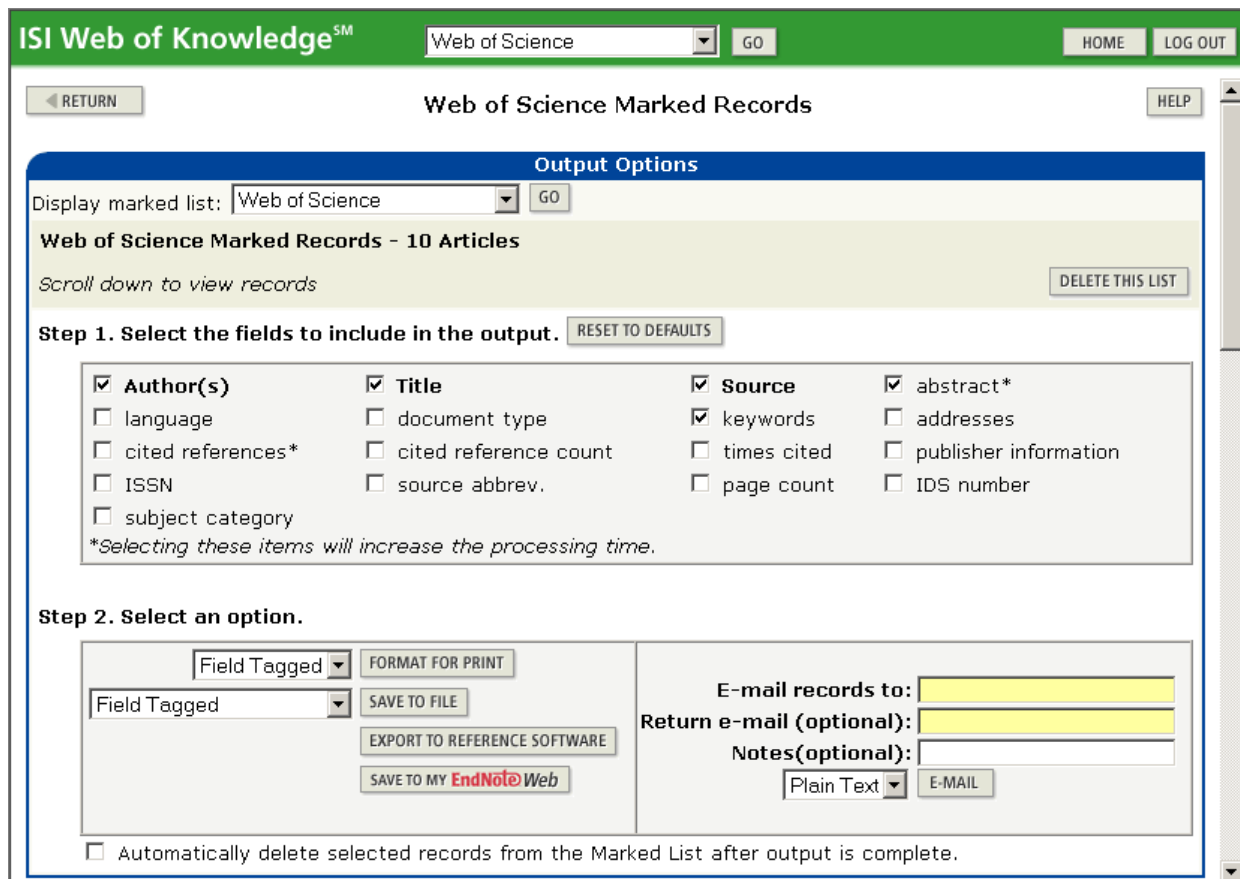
ISI Web of Knowledge$^{SM}$ Web of Science GO HOME LOG OUT

RETURN

Web of Science Marked Records

HELP

Output Options

Display marked list: Web of Science GO

Web of Science Marked Records - 10 Articles

Scroll down to view records

DELETE THIS LIST

Step 1. Select the fields to include in the output. RESET TO DEFAULTS

| ☑ Author(s) | ☑ Title | ☑ Source | ☑ abstract* |
|---|---|---|---|
| ☐ language | ☐ document type | ☑ keywords | ☐ addresses |
| ☐ cited references* | ☐ cited reference count | ☐ times cited | ☐ publisher information |
| ☐ ISSN | ☐ source abbrev. | ☐ page count | ☐ IDS number |
| ☐ subject category | | | |

*Selecting these items will increase the processing time.

Step 2. Select an option.

Field Tagged FORMAT FOR PRINT

Field Tagged SAVE TO FILE

EXPORT TO REFERENCE SOFTWARE

SAVE TO MY EndNote Web

E-mail records to:

Return e-mail (optional):

Notes(optional):

Plain Text E-MAIL

☐ Automatically delete selected records from the Marked List after output is complete.